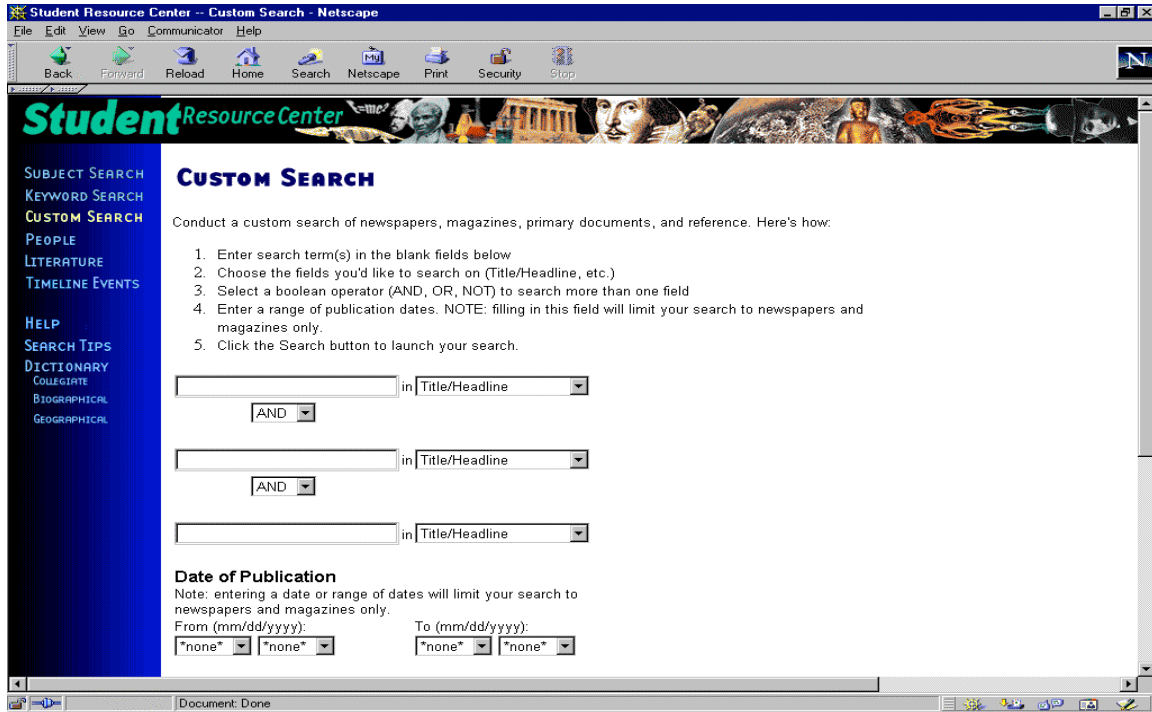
Student Resource Center -- Custom Search - Netscape

File Edit View Go Communicator Help

Back Forward Reload Home Search Netscape Print Security Stop

Student Resource Center

Subject Search
Keyword Search
Custom Search
People
Literature
Timeline Events

Help
Search Tips
Dictionary
Collegiate
Biographical
Geographical

Custom Search

Conduct a custom search of newspapers, magazines, primary documents, and reference. Here's how:

1. Enter search term(s) in the blank fields below
2. Choose the fields you'd like to search on (Title/Headline, etc.)
3. Select a boolean operator (AND, OR, NOT) to search more than one field
4. Enter a range of publication dates. NOTE: filling in this field will limit your search to newspapers and magazines only.
5. Click the Search button to launch your search.

in Title/Headline
AND

in Title/Headline
AND

in Title/Headline

Date of Publication
Note: entering a date or range of dates will limit your search to newspapers and magazines only.
From (mm/dd/yyyy): To (mm/dd/yyyy):
*none* *none* *none* *none*

Document: Done